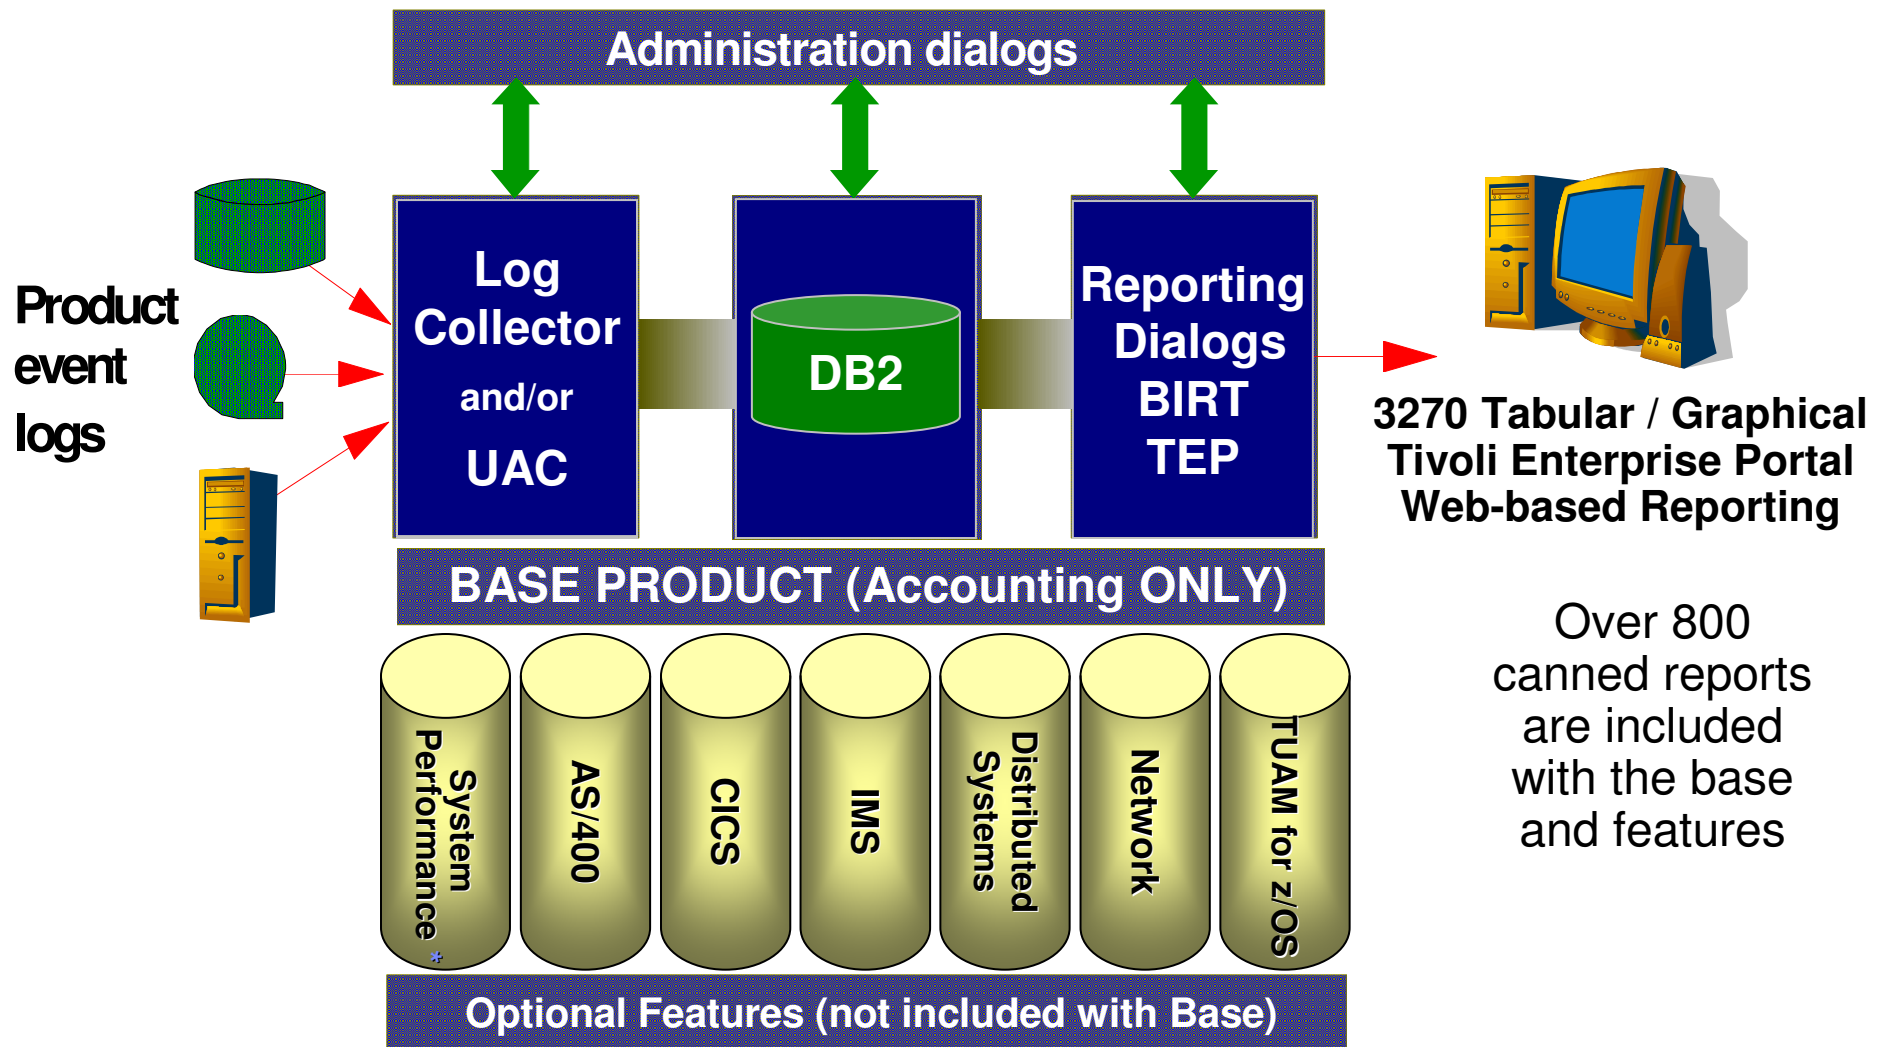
Administration dialogs

Product event logs

Log Collector and/or UAC

DB2

Reporting Dialogs BIRT TEP

3270 Tabular / Graphical
Tivoli Enterprise Portal
Web-based Reporting

BASE PRODUCT (Accounting ONLY)

System Performance *

AS/400

CICS

IMS

Distributed Systems

Network

TUAM for z/OS

Over 800 canned reports are included with the base and features

Optional Features (not included with Base)